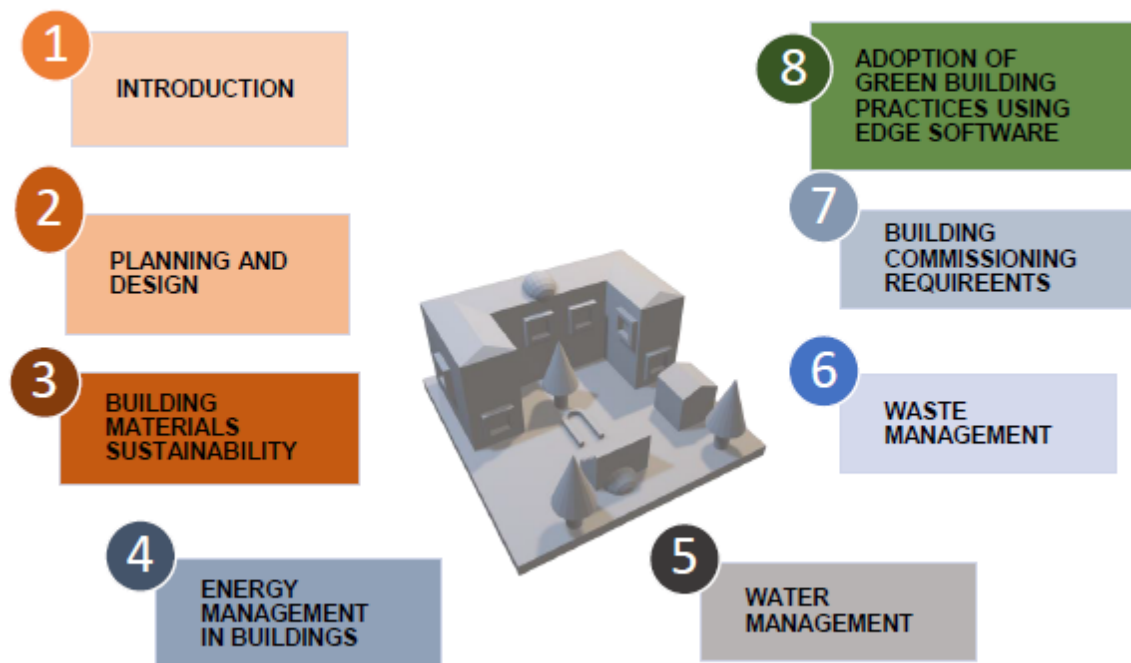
1
INTRODUCTION

2
PLANNING AND DESIGN

3
BUILDING MATERIALS SUSTAINABILITY

4
ENERGY MANAGEMENT IN BUILDINGS

5
WATER MANAGEMENT

6
WASTE MANAGEMENT

7
BUILDING COMMISSIONING REQUIREENTS

8
ADOPTION OF GREEN BUILDING PRACTICES USING EDGE SOFTWARE